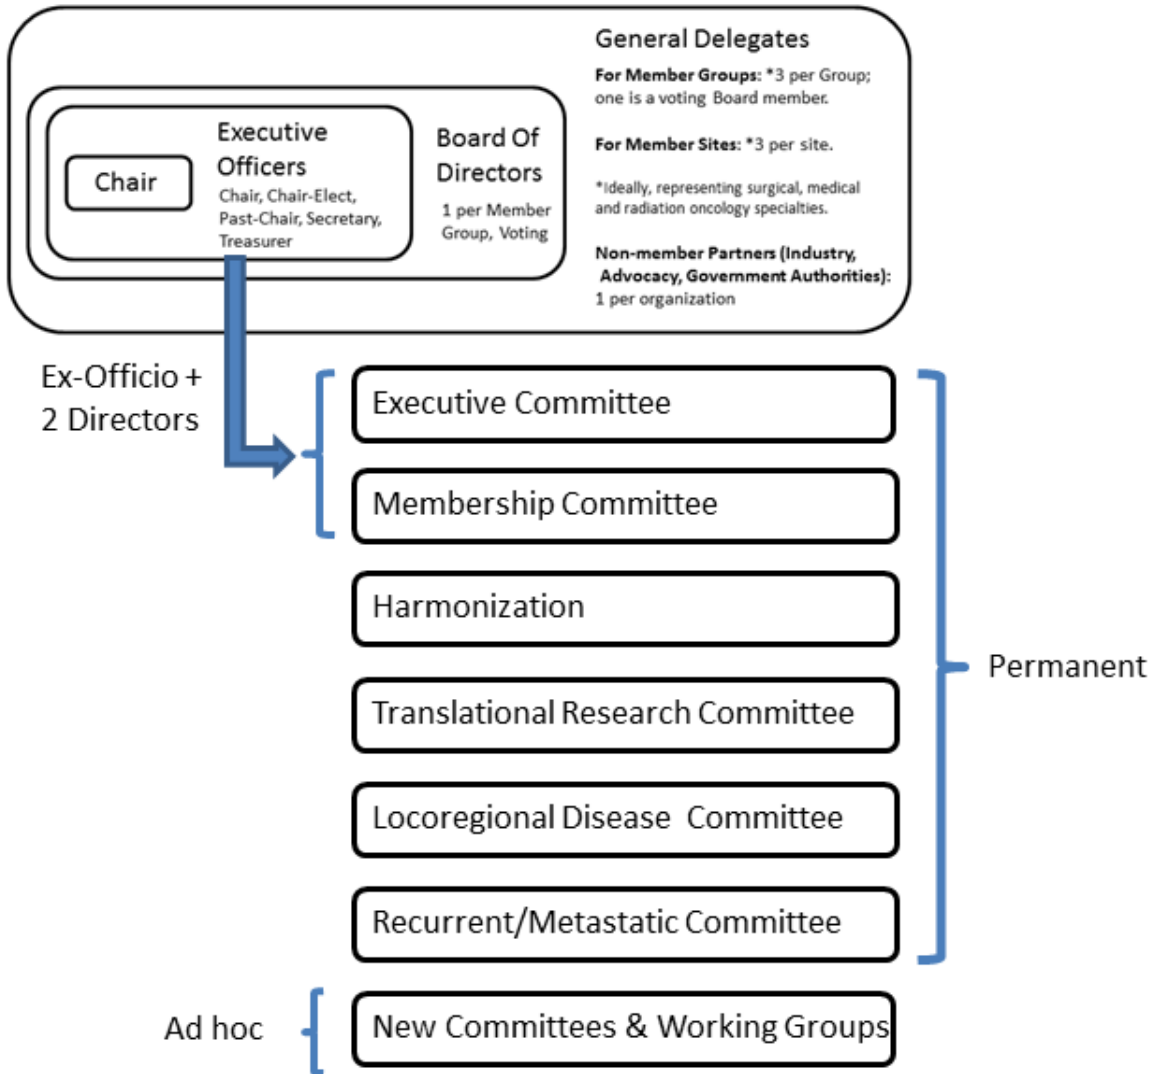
Chair

Executive Officers
Chair, Chair-Elect, Past-Chair, Secretary, Treasurer

Board Of Directors
1 per Member Group, Voting

General Delegates
**For Member Groups:** *3 per Group; one is a voting Board member.

**For Member Sites:** *3 per site.

*Ideally, representing surgical, medical and radiation oncology specialties.

**Non-member Partners (Industry, Advocacy, Government Authorities):** 1 per organization

Ex-Officio + 2 Directors

Executive Committee

Membership Committee

Harmonization

Translational Research Committee

Locoregional Disease Committee

Recurrent/Metastatic Committee

Permanent

Ad hoc

New Committees & Working Groups